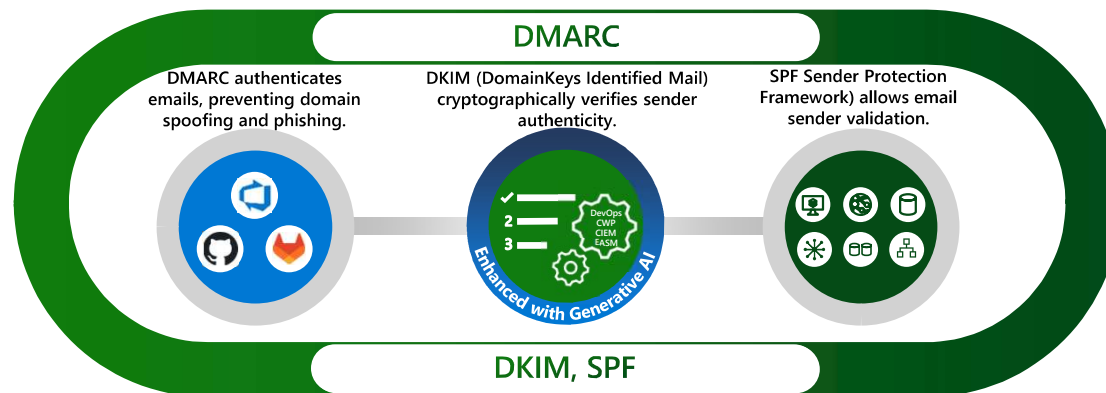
DMARC

DMARC authenticates emails, preventing domain spoofing and phishing.

DKIM (DomainKeys Identified Mail) cryptographically verifies sender authenticity.

SPF Sender Protection Framework) allows email sender validation.

2
3
DevOps
CWP
CIEM
EASM
Enhanced with Generative AI

DKIM, SPF